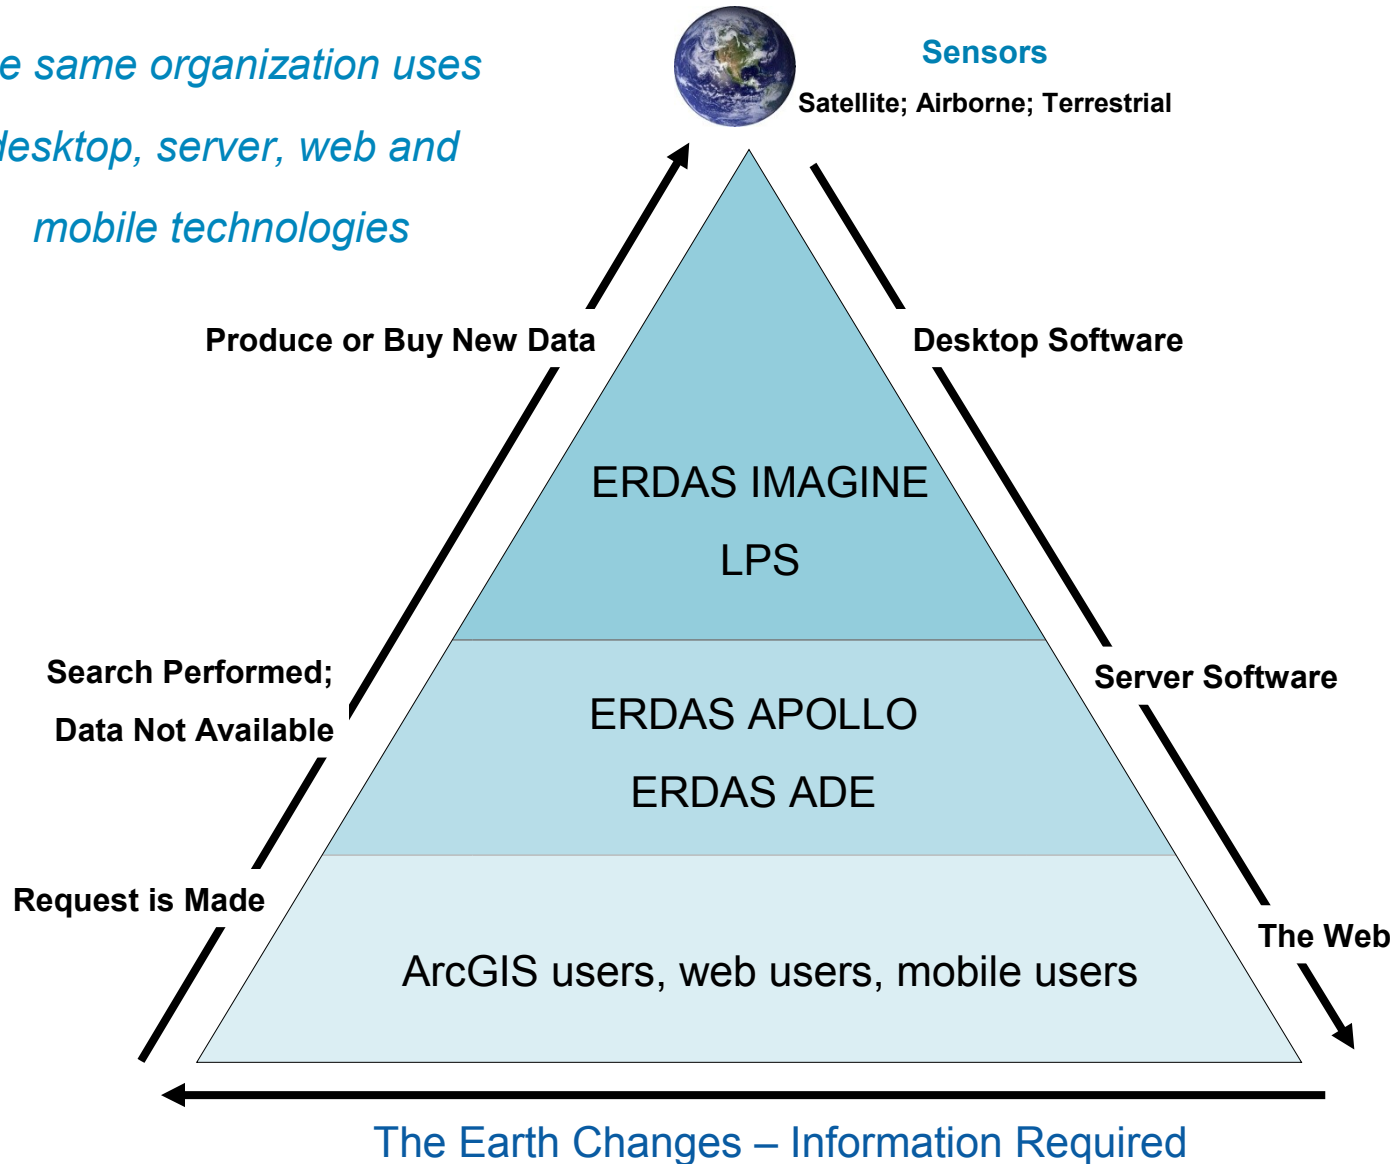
e same organization uses desktop, server, web and mobile technologies

Sensors

Satellite; Airborne; Terrestrial

Produce or Buy New Data

Desktop Software

ERDAS IMAGINE

LPS

Search Performed;

Data Not Available

Server Software

ERDAS APOLLO

ERDAS ADE

Request is Made

The Web

ArcGIS users, web users, mobile users

The Earth Changes – Information Required